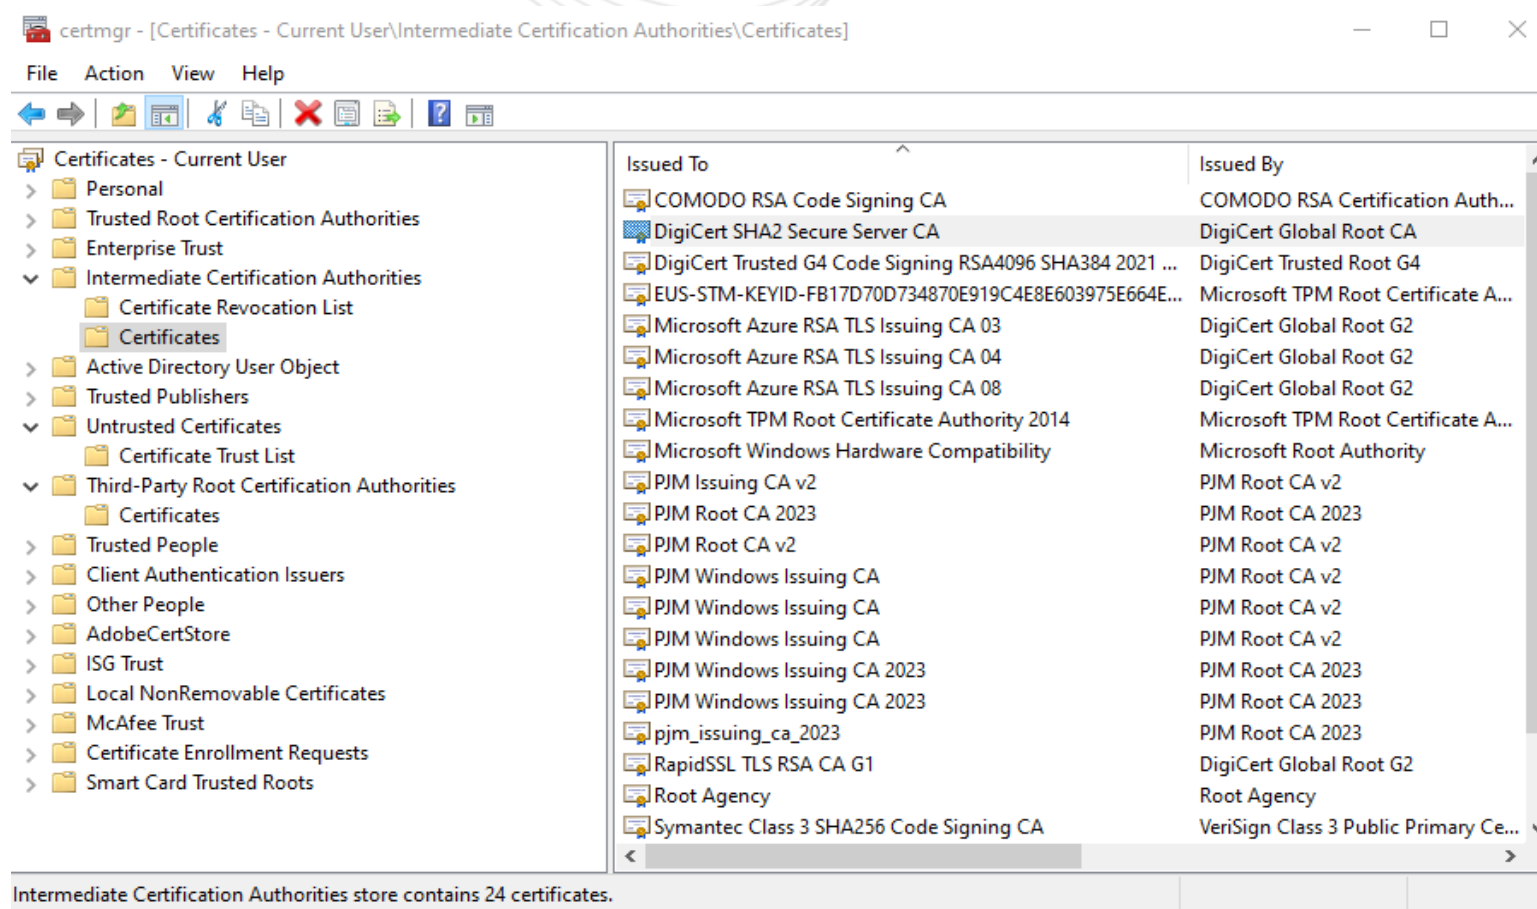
certmgr - [Certificates - Current User\Intermediate Certification Authorities\Certificates]

File Action View Help

Certificates - Current User
Personal
Trusted Root Certification Authorities
Enterprise Trust
Intermediate Certification Authorities
Certificate Revocation List
Certificates
Active Directory User Object
Trusted Publishers
Untrusted Certificates
Certificate Trust List
Third-Party Root Certification Authorities
Certificates
Trusted People
Client Authentication Issuers
Other People
AdobeCertStore
ISG Trust
Local NonRemovable Certificates
McAfee Trust
Certificate Enrollment Requests
Smart Card Trusted Roots

| Issued To | Issued By |
|---|---|
| COMODO RSA Code Signing CA | COMODO RSA Certification Auth... |
| DigiCert SHA2 Secure Server CA | DigiCert Global Root CA |
| DigiCert Trusted G4 Code Signing RSA4096 SHA384 2021 ... | DigiCert Trusted Root G4 |
| EUS-STM-KEYID-FB17D70D734870E919C4E8E603975E664E... | Microsoft TPM Root Certificate A... |
| Microsoft Azure RSA TLS Issuing CA 03 | DigiCert Global Root G2 |
| Microsoft Azure RSA TLS Issuing CA 04 | DigiCert Global Root G2 |
| Microsoft Azure RSA TLS Issuing CA 08 | DigiCert Global Root G2 |
| Microsoft TPM Root Certificate Authority 2014 | Microsoft TPM Root Certificate A... |
| Microsoft Windows Hardware Compatibility | Microsoft Root Authority |
| PJM Issuing CA v2 | PJM Root CA v2 |
| PJM Root CA 2023 | PJM Root CA 2023 |
| PJM Root CA v2 | PJM Root CA v2 |
| PJM Windows Issuing CA | PJM Root CA v2 |
| PJM Windows Issuing CA | PJM Root CA v2 |
| PJM Windows Issuing CA | PJM Root CA v2 |
| PJM Windows Issuing CA 2023 | PJM Root CA 2023 |
| PJM Windows Issuing CA 2023 | PJM Root CA 2023 |
| pjm_issuing_ca_2023 | PJM Root CA 2023 |
| RapidSSL TLS RSA CA G1 | DigiCert Global Root G2 |
| Root Agency | Root Agency |
| Symantec Class 3 SHA256 Code Signing CA | VeriSign Class 3 Public Primary Ce... |

Intermediate Certification Authorities store contains 24 certificates.